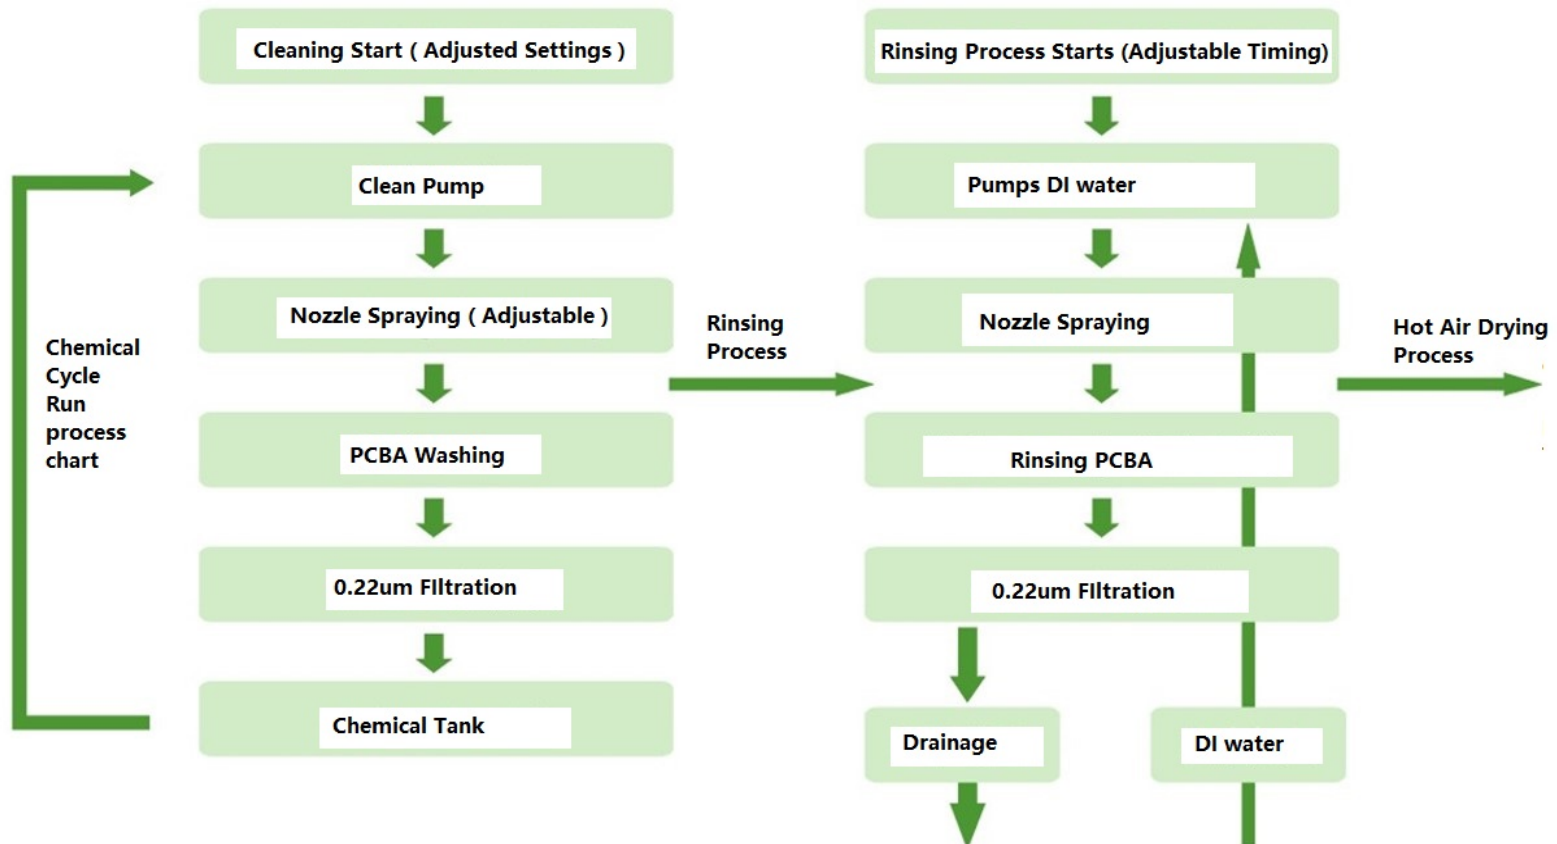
Cleaning Start ( Adjusted Settings )

Clean Pump

Nozzle Spraying ( Adjustable )

PCBA Washing

0.22um FIltration

Chemical Tank

Chemical Cycle Run process chart

Rinsing Process

Rinsing Process Starts (Adjustable Timing)

Pumps DI water

Nozzle Spraying

Rinsing PCBA

0.22um FIltration

Drainage

DI water

Hot Air Drying Process